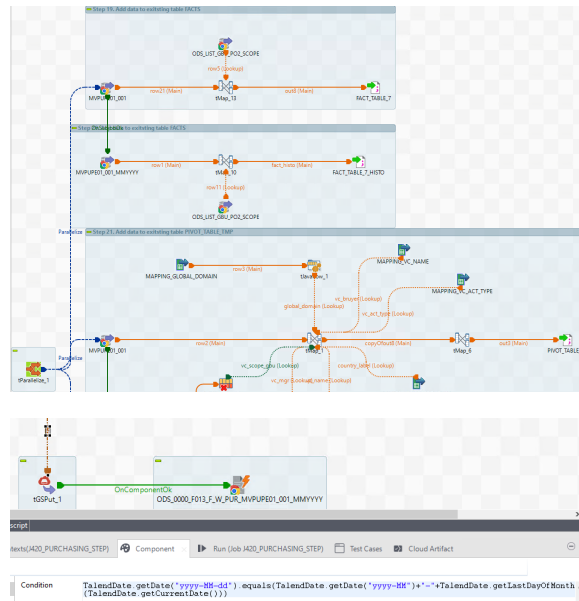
Step 19. Add data to existing table FACTS

ODS_LIST_GBU_PO2_SCOPE

row3 (Lookup)

MVPUPE01_001

row21 (Main)

tMap_13

out8 (Main)

FACT_TABLE_7

Step 20. Add data to existing table FACTS

MVPUPE01_001_MMYYYY

row1 (Main)

tMap_10

fact_histo (Main)

FACT_TABLE_7_HISTO

row11 (Lookup)

ODS_LIST_GBU_PO2_SCOPE

Parallelize

Step 21. Add data to existing table PIVOT_TABLE_EMP

MAPPING_VC_NAME

MAPPING_GLOBAL_DOMAIN

row3 (Main)

tFlowRow_1

MAPPING_VC_ACT_TYPE

global_domain (Lookup)

vc_buyer (Lookup)

vc_act_type (Lookup)

MVPUPE01_001

row2 (Main)

tMap_1

copyOfout8 (Main)

tMap_6

out3 (Main)

PIVOT_TABLE

Parallelize

vc_scope_gbu (Lookup)

country_label (Lookup)

vc_mgr (Lookup)

vc_name (Lookup)

tParallelize_1

tGSPut_1

OnComponentOk

ODS_0000_F013_F_W_PUR_MVPUPE01_001_MMYYYY

Script

texts(J420_PURCHASING_STEP)

Component

Run (Job J420_PURCHASING_STEP)

Test Cases

Cloud Artifact

Condition

TalendDate.getDate("yyyy-MM-dd").equals(TalendDate.getDate("yyyy-MM")+"-"+TalendDate.getLastDayOfMonth
(TalendDate.getCurrentDate()))